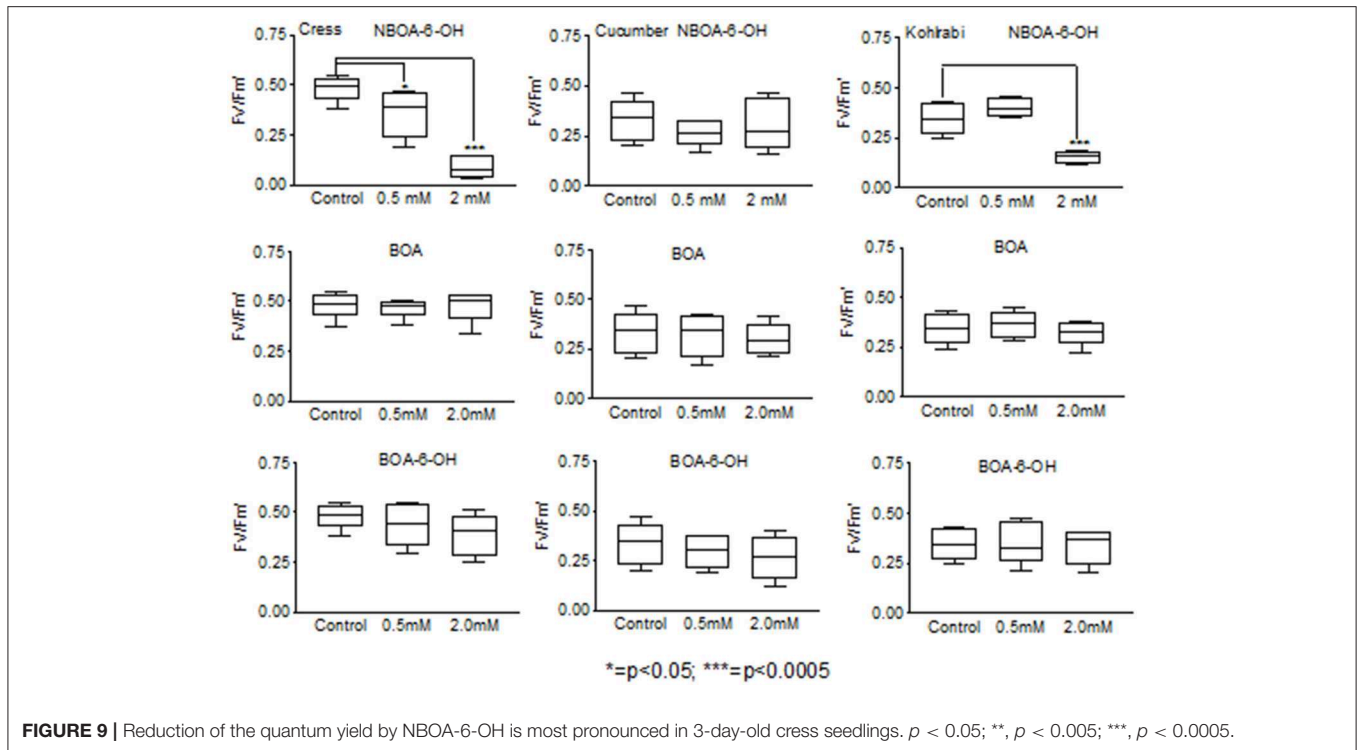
Cress NBOA-6-OH

0.75
0.50
0.25
0.00

Fv/Fm'

*
***

Control 0.5 mM 2 mM

Cucumber NBOA-6-OH

0.75
0.50
0.25
0.00

Fv/Fm'

Control 0.5 mM 2 mM

Kohlrabi NBOA-6-OH

0.75
0.50
0.25
0.00

Fv/Fm'

***

Control 0.5 mM 2 mM

BOA

0.75
0.50
0.25
0.00

Fv/Fm'

Control 0.5mM 2.0mM

BOA

0.75
0.50
0.25
0.00

Fv/Fm'

Control 0.5mM 2.0mM

BOA

0.75
0.50
0.25
0.00

Fv/Fm'

Control 0.5mM 2.0mM

BOA-6-OH

0.75
0.50
0.25
0.00

Fv/Fm'

Control 0.5mM 2.0mM

BOA-6-OH

0.75
0.50
0.25
0.00

Fv/Fm'

Control 0.5mM 2.0mM

BOA-6-OH

0.75
0.50
0.25
0.00

Fv/Fm'

Control 0.5mM 2.0mM

*=p<0.05; ***=p<0.0005

**FIGURE 9 |** Reduction of the quantum yield by NBOA-6-OH is most pronounced in 3-day-old cress seedlings. $p < 0.05$; **, $p < 0.005$; ***, $p < 0.0005$.